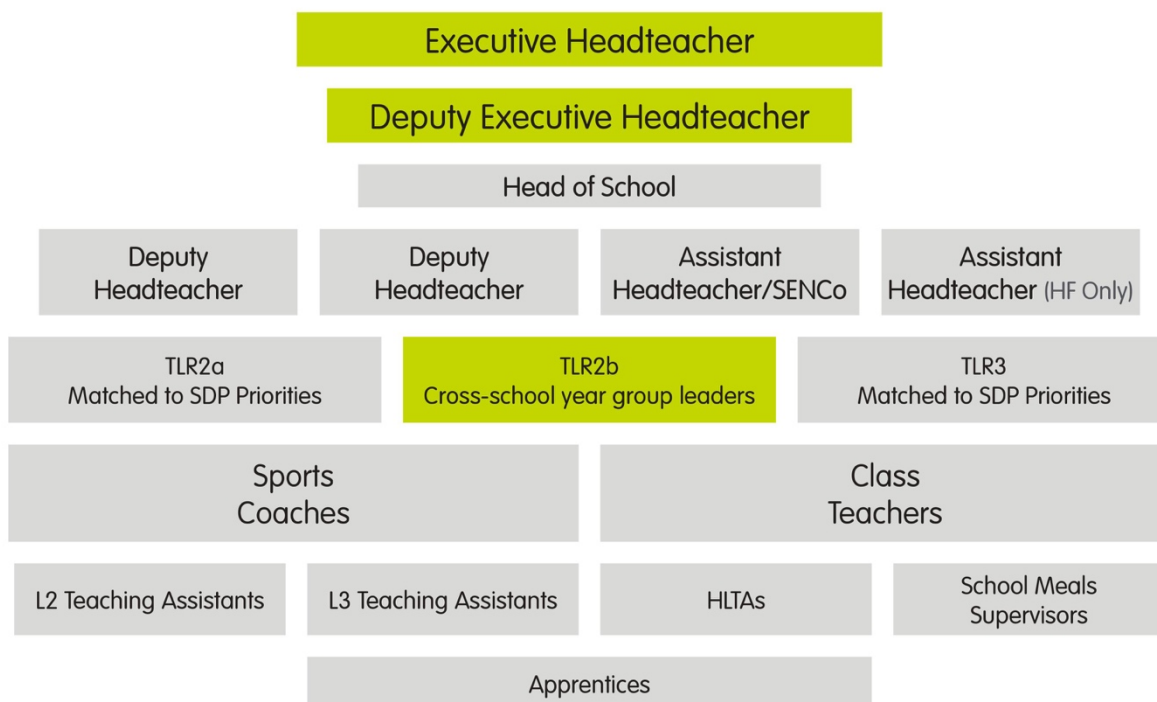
Executive Headteacher

Deputy Executive Headteacher

Head of School

Deputy Headteacher

Deputy Headteacher

Assistant Headteacher/SENCo

Assistant Headteacher (HF Only)

TLR2a
Matched to SDP Priorities

TLR2b
Cross-school year group leaders

TLR3
Matched to SDP Priorities

Sports Coaches

Class Teachers

L2 Teaching Assistants

L3 Teaching Assistants

HLTAs

School Meals Supervisors

Apprentices